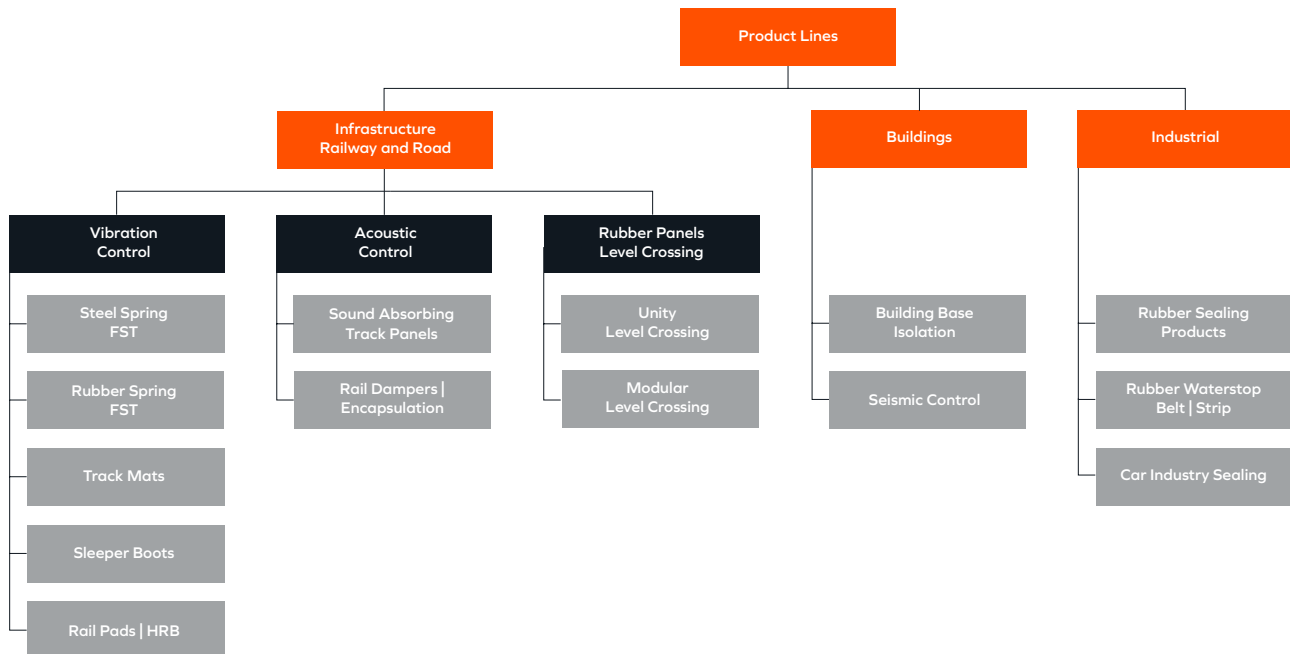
Product Lines

Infrastructure
Railway and Road

Buildings

Industrial

Vibration
Control

Acoustic
Control

Rubber Panels
Level Crossing

Steel Spring
FST

Rubber Spring
FST

Track Mats

Sleeper Boots

Rail Pads | HRB

Sound Absorbing
Track Panels

Rail Dampers |
Encapsulation

Unity
Level Crossing

Modular
Level Crossing

Building Base
Isolation

Seismic Control

Rubber Sealing
Products

Rubber Waterstop
Belt | Strip

Car Industry Sealing